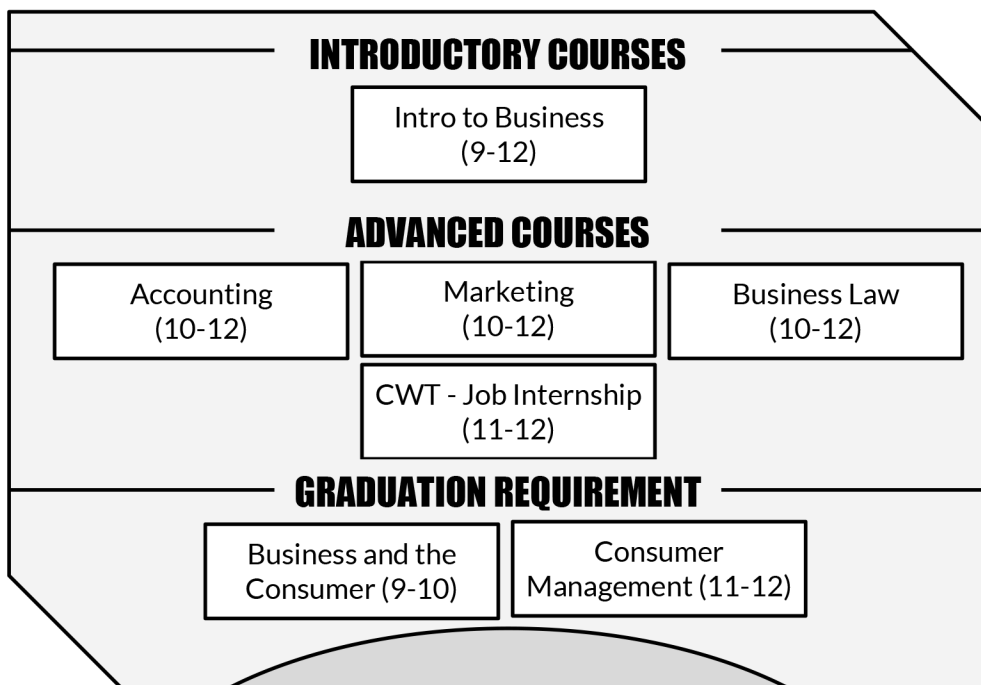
INTRODUCTORY COURSES

Intro to Business (9-12)

ADVANCED COURSES

Accounting (10-12)

Marketing (10-12)

Business Law (10-12)

CWT - Job Internship (11-12)

GRADUATION REQUIREMENT

Business and the Consumer (9-10)

Consumer Management (11-12)